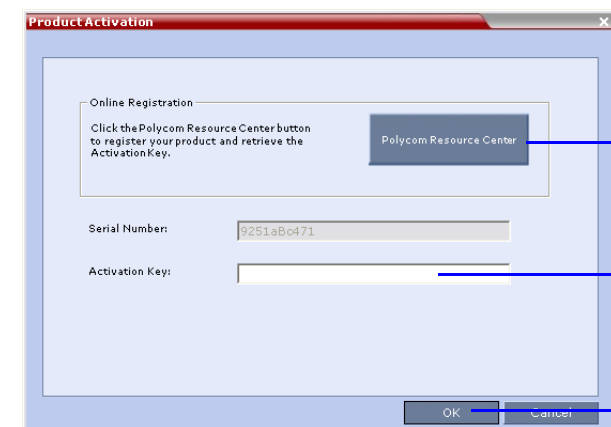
Product Activation

Online Registration

Click the Polycom Resource Center button to register your product and retrieve the Activation Key.

Polycom Resource Center

Serial Number:

9251aBc471

Activation Key:

OK

Cancel